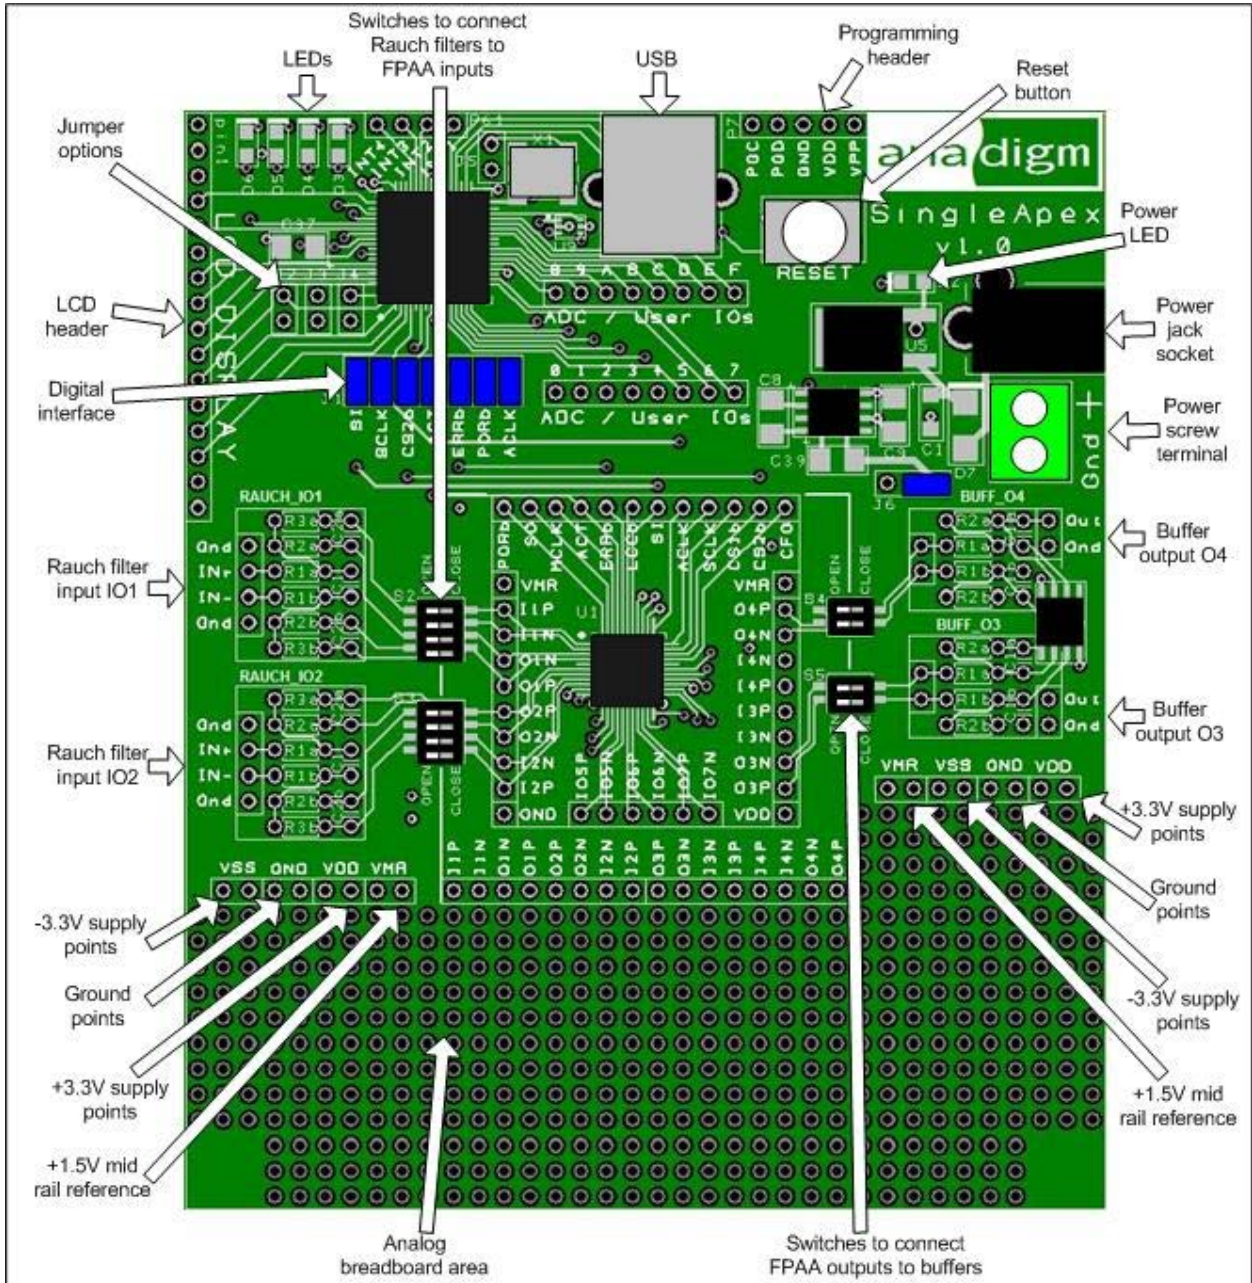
Switches to connect Rauch filters to FPAA inputs

LEDs

USB

Programming header

Reset button

Jumper options

anadigm

SingleApex v1.0

RESET

Power LED

POC POD GND VDD VPP

LCD header

LCD DISPLAY

ADC / User IOs

Power jack socket

Digital interface

0 1 2 3 4 5 6 7

ADC / User IOs

Power screw terminal

SI BCLK CS2b ERRb PORb ACLK

+

Gnd

RAUCH_IO1

BUFF_O4

Gnd IN+ IN- Gnd

Rauch filter input IO1

Buffer output O4

Out Gnd

R3a R2a R1a R1b R2b R3b

OPEN CLOSE

S2

PORb SO MCLK ACT ERRb LCCb SI ACLK SCLK CS1b CS2b CFG

VMR I1P I1N O1N O1P O2P O2N I2N I2P GND

VMR O4P O4N I4N I4P I3P I3N O3N O3P VDD

U1

S4 OPEN CLOSE

BUFF_O3

S5

RAUCH_IO2

Out Gnd

Buffer output O3

Gnd IN+ IN- Gnd

Rauch filter input IO2

R3a R2a R1a R1b R2b R3b

OPEN CLOSE

IO5P IO5N IO6P IO6N IO7P IO7N

VMR VSS GND VDD

+3.3V supply points

VSS GND VDD VMR

I1P I1N O1N O1P O2P O2N I2N I2P O3P O3N I3N I3P I4P I4N O4N O4P

Ground points

-3.3V supply points

Ground points

-3.3V supply points

+3.3V supply points

+1.5V mid rail reference

+1.5V mid rail reference

Analog breadboard area

Switches to connect FPAA outputs to buffers